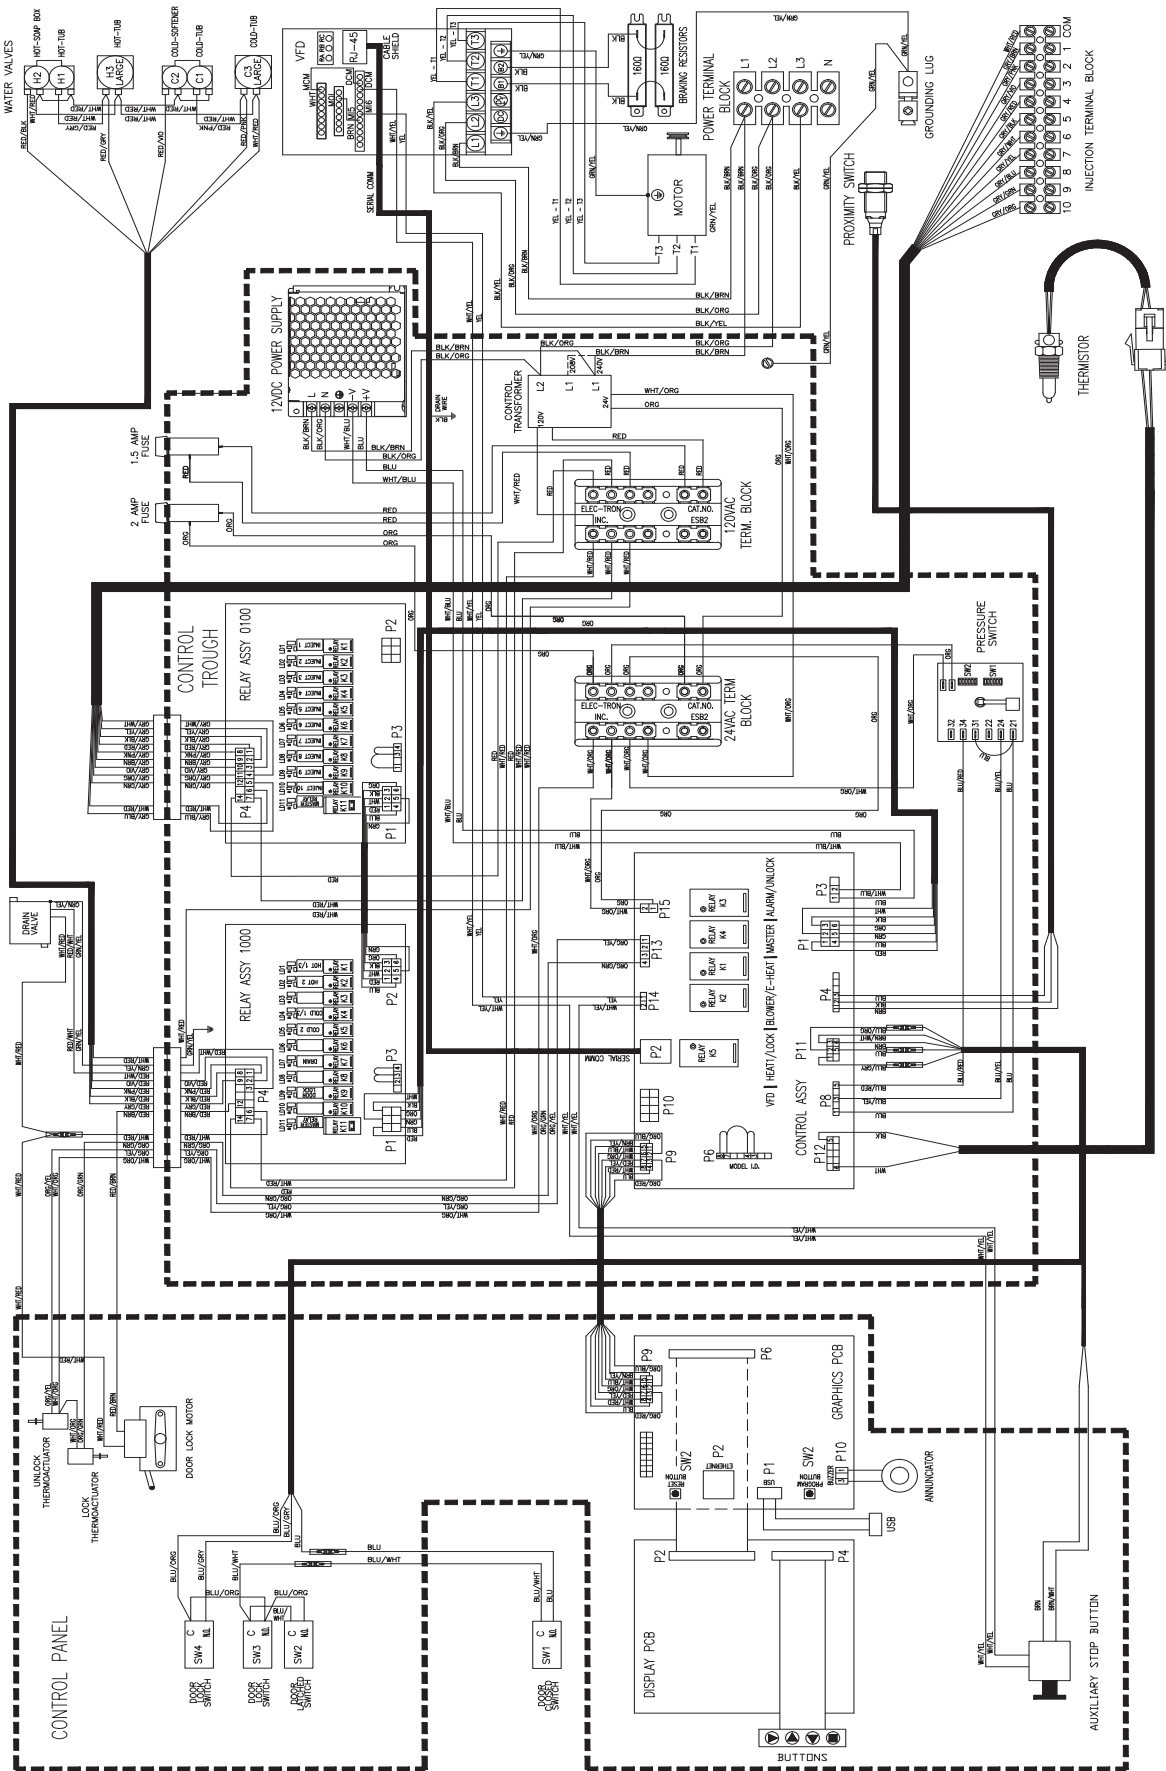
WATER VALVES
H2 HOT-SOAP BOX
H1 HOT-TUB
H3 LARGE HOT-TUB
C2 COLD-SOFTENER
C1 COLD-TUB
C3 LARGE COLD-TUB
RED/BLK
RED/GRY
WHT/RED
RED/VIO
RED/PNK
WHT/RED

VFD
RJ-45
CABLE SHIELD
SERIAL COMM
BLK/YEL
BLK/BRN
YEL
BLU
WHT/BLU

BRAKING RESISTORS
1600
1600
BLK
GRN/YEL

MOTOR
T1
T2
T3
YEL - T1
YEL - T2
YEL - T3

POWER TERMINAL BLOCK
L1
L2
L3
N
BLK/BRN
BLK/ORG
BLK/YEL
GRN/YEL

GROUNDING LUG
PROXIMITY SWITCH

INJECTION TERMINAL BLOCK
COM 1 2 3 4 5 6 7 8 9 10

THERMISTOR

12VDC POWER SUPPLY
L N -V +V
DRAIN WIRE
BLK

CONTROL TRANSFORMER
L2 L1 120V 208V 240V 24V
WHT/ORG
ORG
RED
BLK/BRN
BLK/ORG

1.5 AMP FUSE
2 AMP FUSE

ELEC-TRON INC.
CAT.NO. ESB2
120VAC TERM. BLOCK

CONTROL TROUGH
RELAY ASSY 0100
P1 P2 P3 P4
K1 K2 K3 K4 K5 K6 K7 K8 K9 K10 K11
INJECT 1 INJECT 2 INJECT 3 INJECT 4 INJECT 5 INJECT 6 INJECT 7 INJECT 8 INJECT 9 INJECT 10
MASTER RELAY

ELEC-TRON INC.
CAT.NO. ESB2
24VAC TERM BLOCK

PRESSURE SWITCH
SW1 SW2
32 34 31 22 24 21
BLU/RED
BLU/YEL
BLU

DRAIN VALVE
GRN/YEL
WHT/RED

RELAY ASSY 1000
HOT 1/3
HOT 2
COLD 1/3
COLD 2
DRAIN
DOOR
MASTER RELAY
K1 K2 K3 K4 K5 K6 K7 K8 K9 K10 K11
P1 P2 P3 P4

CONTROL ASSY
VFD | HEAT/LOCK | BLOWER/E-HEAT | MASTER | ALARM/UNLOCK
RELAY K3
RELAY K4
RELAY K1
RELAY K2
RELAY K5
P1 P2 P3 P4 P6 P8 P9 P10 P11 P12 P13 P14 P15
SERIAL COMM
MODEL I.D.

GRAPHICS PCB
P1 P2 P6 P9 P10
SW2
RESET BUTTON
ETHERNET
USB
PROGRAM BUTTON
BUZZER
ANNUNCIATOR
USB

DISPLAY PCB
P2 P4
BUTTONS

UNLOCK THERMOACTUATOR
LOCK THERMOACTUATOR
DOOR LOCK MOTOR

CONTROL PANEL
SW4 C NO
DOOR LOCK SWITCH
SW3 C NO
DOOR LOCK SWITCH
SW2 C NO
DOOR LATCHED SWITCH
SW1 C NO
DOOR CLOSED SWITCH
BLU/ORG
BLU/GRY
BLU/WHT
BLU

AUXILIARY STOP BUTTON
BRN
BRN/WHT
WHT/WHT
WHT/YEL